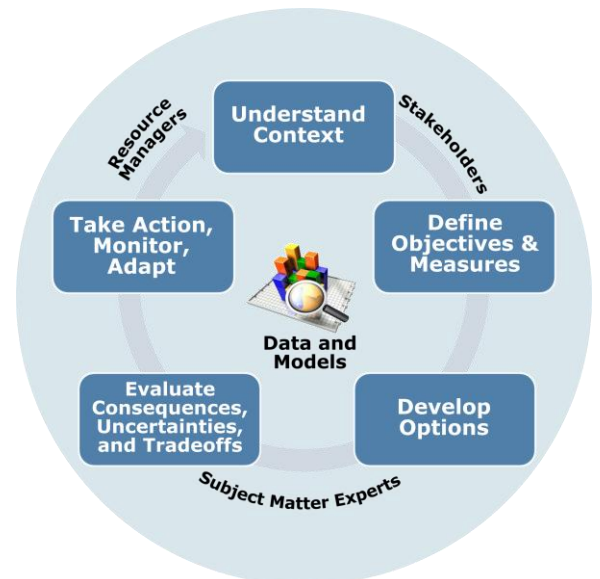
Understand Context

Stakeholders

Define Objectives & Measures

Develop Options

Subject Matter Experts

Evaluate Consequences, Uncertainties, and Tradeoffs

Take Action, Monitor, Adapt

Resource Managers

Data and Models